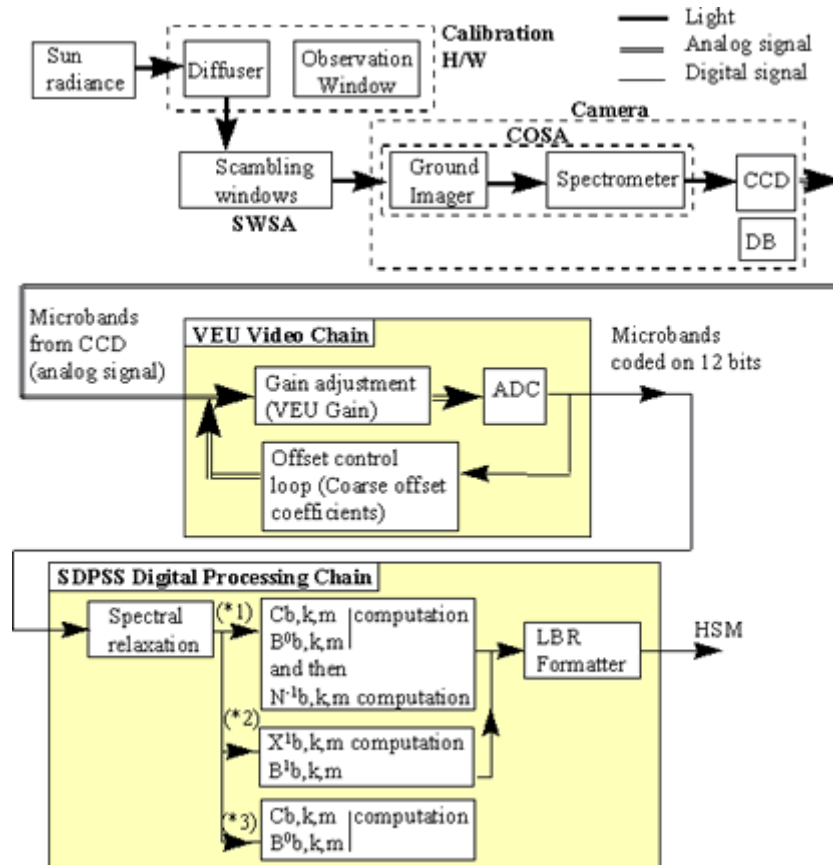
Light
Analog signal
Digital signal

Sun radiance

Diffuser

Observation Window

Calibration H/W

Camera

COSA

Scambling windows

SWSA

Ground Imager

Spectrometer

CCD

DB

Microbands from CCD (analog signal)

VEU Video Chain

Gain adjustment (VEU Gain)

ADC

Offset control loop (Coarse offset coefficients)

Microbands coded on 12 bits

SDPSS Digital Processing Chain

Spectral relaxation

(*1)

$C_{b,k,m}$ | computation
$B^0_{b,k,m}$ |
and then
$N^{-1}_{b,k,m}$ computation

(*2)

$X^1_{b,k,m}$ computation
$B^1_{b,k,m}$

(*3)

$C_{b,k,m}$ | computation
$B^0_{b,k,m}$ |

LBR Formatter

HSM